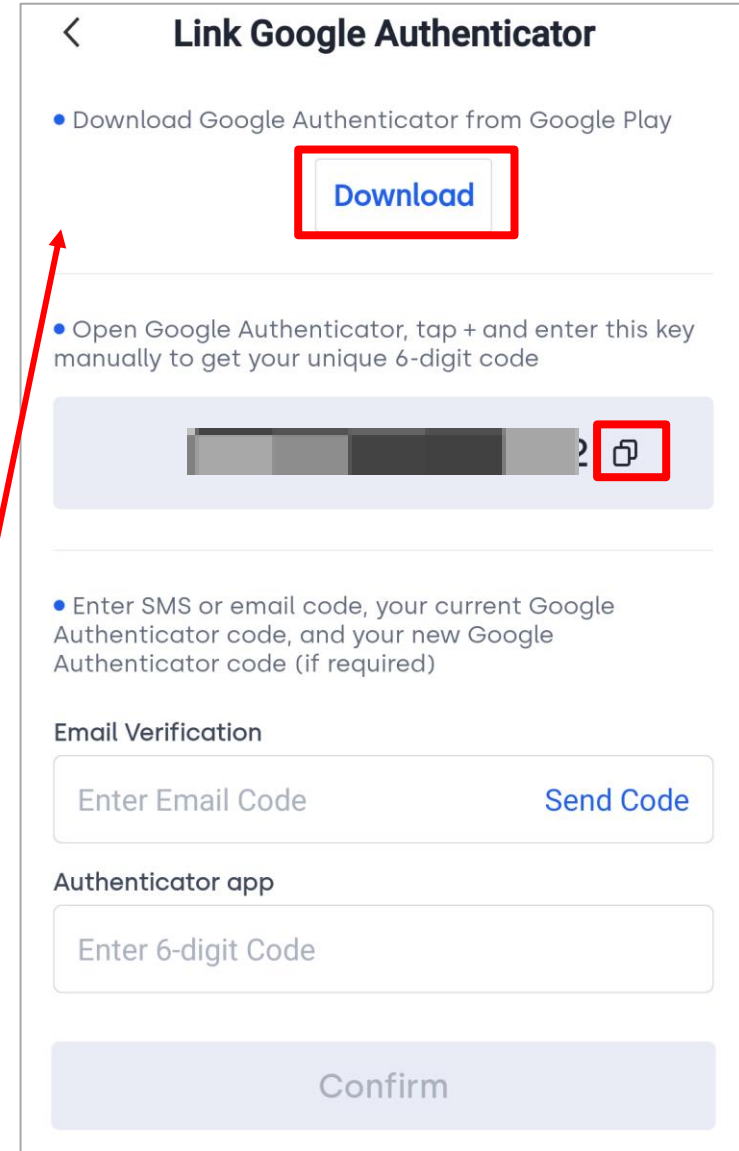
<

Link Google Authenticator

• Download Google Authenticator from Google Play

Download

• Open Google Authenticator, tap + and enter this key manually to get your unique 6-digit code

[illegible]2

• Enter SMS or email code, your current Google Authenticator code, and your new Google Authenticator code (if required)

Email Verification

Enter Email Code

Send Code

Authenticator app

Enter 6-digit Code

Confirm